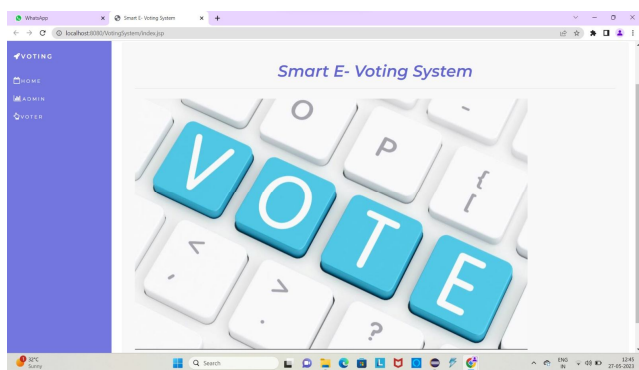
WhatsApp × Smart E- Voting System × +

localhost:8080/VotingSystem/index.jsp

VOTING

HOME

ADMIN

VOTER

Smart E- Voting System

O
P
{
[
V
O
T
E
<
,
>
.
?

32°C
Sunny

Search

ENG
IN

12:45
27-05-2023